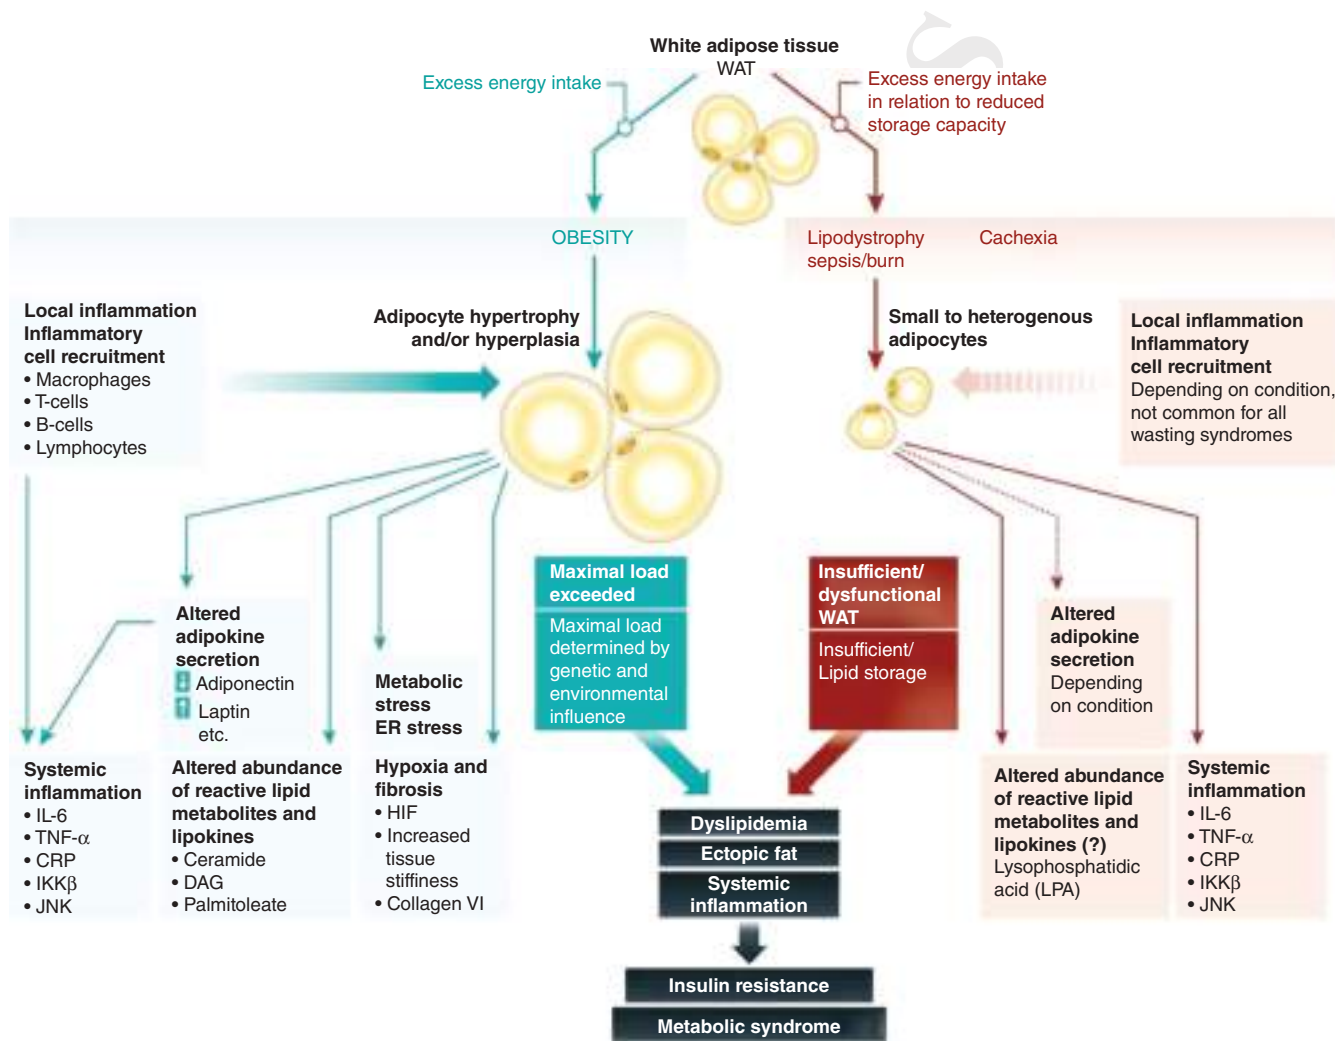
White adipose tissue
WAT

Excess energy intake

Excess energy intake in relation to reduced storage capacity

OBESITY

Lipodystrophy sepsis/burn

Cachexia

Local inflammation
Inflammatory cell recruitment
• Macrophages
• T-cells
• B-cells
• Lymphocytes

Adipocyte hypertrophy and/or hyperplasia

Small to heterogenous adipocytes

Local inflammation
Inflammatory cell recruitment
Depending on condition, not common for all wasting syndromes

Maximal load exceeded
Maximal load determined by genetic and environmental influence

Insufficient/ dysfunctional WAT
Insufficient/ Lipid storage

Altered adipokine secretion
↓ Adiponectin
↑ Laptin
etc.

Metabolic stress
ER stress

Altered adipokine secretion
Depending on condition

Systemic inflammation
• IL-6
• TNF-$\alpha$
• CRP
• IKK$\beta$
• JNK

Altered abundance of reactive lipid metabolites and lipokines
• Ceramide
• DAG
• Palmitoleate

Hypoxia and fibrosis
• HIF
• Increased tissue stiffiness
• Collagen VI

Dyslipidemia
Ectopic fat
Systemic inflammation

Altered abundance of reactive lipid metabolites and lipokines (?)
Lysophosphatidic acid (LPA)

Systemic inflammation
• IL-6
• TNF-$\alpha$
• CRP
• IKK$\beta$
• JNK

Insulin resistance
Metabolic syndrome